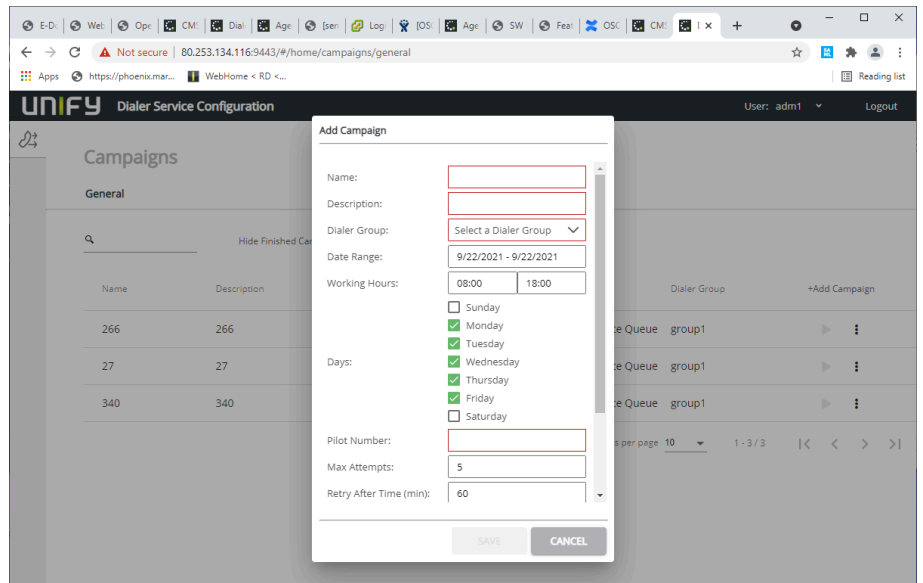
E-D | Web | Ope | CMS | Dial | Age | [ser | Log | [OS | Age | SW | Feat | OSC | CMS | I ×

Not secure | 80.253.134.116:9443/#/home/campaigns/general

Apps https://phoenix.mar... WebHome < RD <... Reading list

UNIFY Dialer Service Configuration User: adm1 Logout

Campaigns

General

Hide Finished Car

| Name | Description | | Dialer Group | +Add Campaign |
|---|---|---|---|---|
| 266 | 266 | e Queue | group1 | |
| 27 | 27 | e Queue | group1 | |
| 340 | 340 | e Queue | group1 | |

s per page 10 1 - 3 / 3

Add Campaign

Name:

Description:

Dialer Group: Select a Dialer Group

Date Range: 9/22/2021 - 9/22/2021

Working Hours: 08:00 18:00

Days:
Sunday
Monday
Tuesday
Wednesday
Thursday
Friday
Saturday

Pilot Number:

Max Attempts: 5

Retry After Time (min): 60

SAVE CANCEL